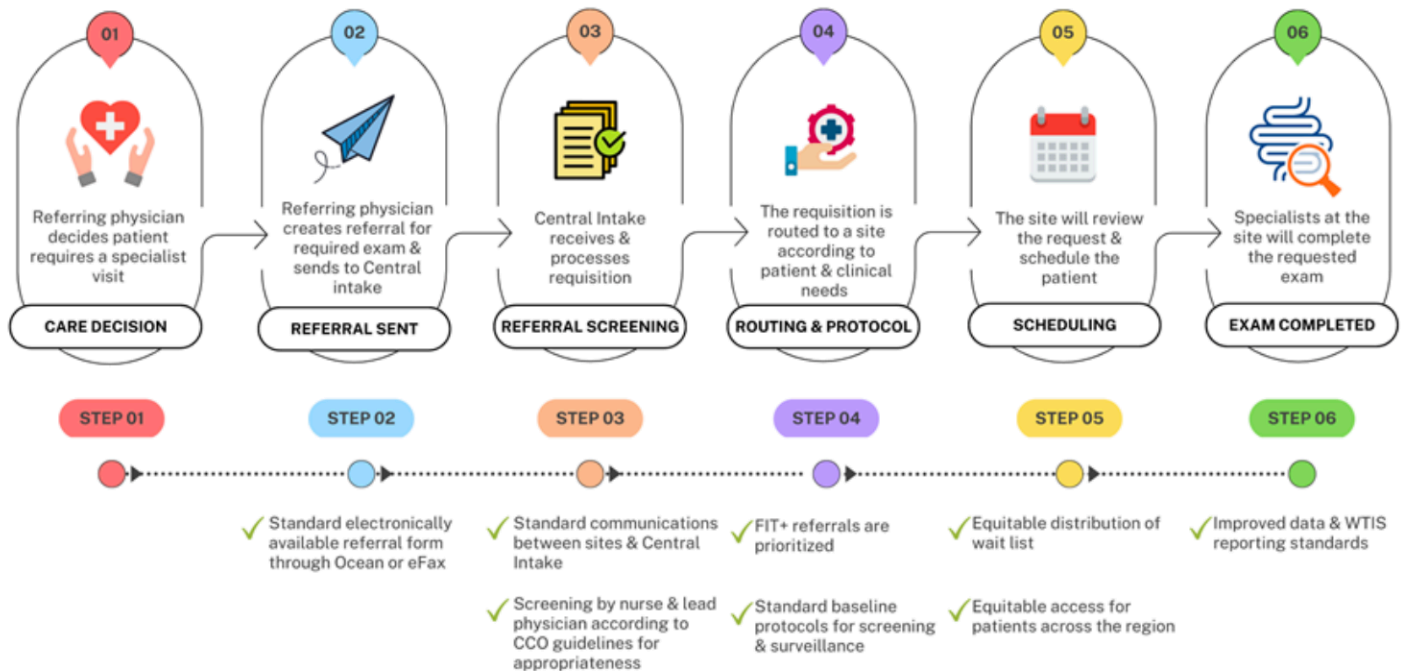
01

Referring physician decides patient requires a specialist visit

CARE DECISION

02

Referring physician creates referral for required exam & sends to Central intake

REFERRAL SENT

03

Central Intake receives & processes requisition

REFERRAL SCREENING

04

The requisition is routed to a site according to patient & clinical needs

ROUTING & PROTOCOL

05

The site will review the request & schedule the patient

SCHEDULING

06

Specialists at the site will complete the requested exam

EXAM COMPLETED

STEP 01

STEP 02

STEP 03

STEP 04

STEP 05

STEP 06

✓ Standard electronically available referral form through Ocean or eFax

✓ Standard communications between sites & Central Intake

✓ Screening by nurse & lead physician according to CCO guidelines for appropriateness

✓ FIT+ referrals are prioritized

✓ Standard baseline protocols for screening & surveillance

✓ Equitable distribution of wait list

✓ Equitable access for patients across the region

✓ Improved data & WTIS reporting standards